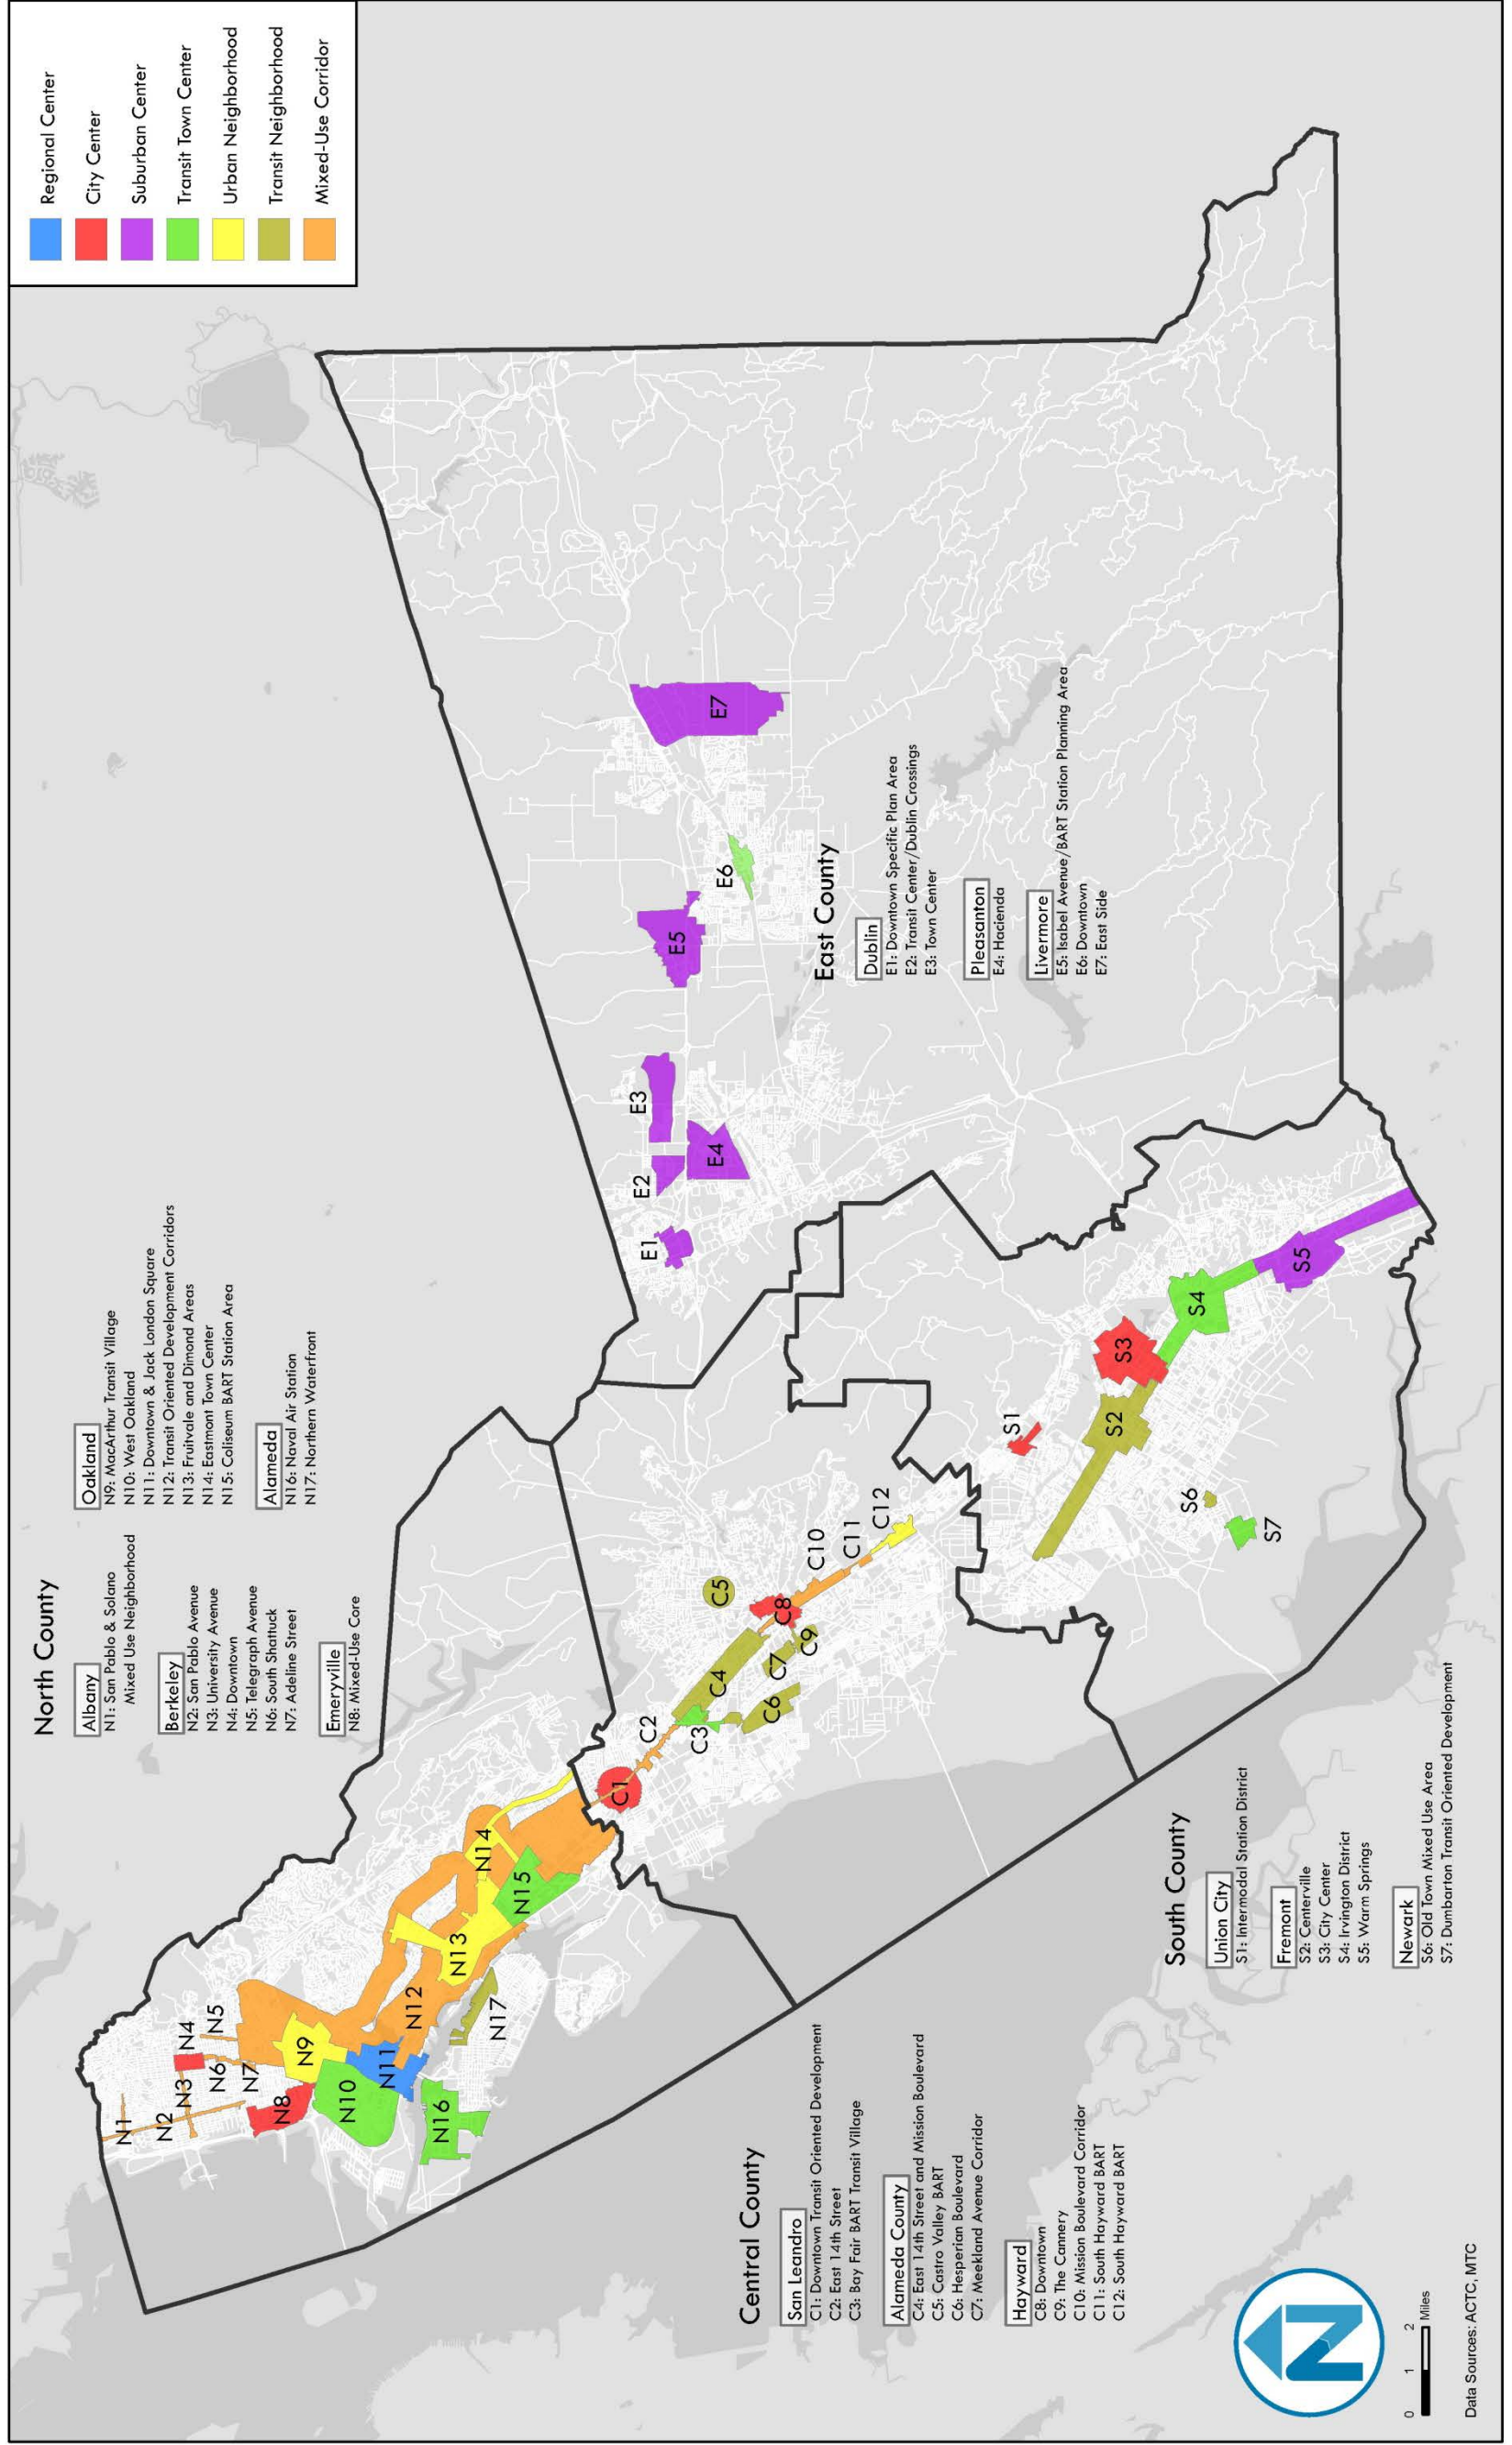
Regional Center
City Center
Suburban Center
Transit Town Center
Urban Neighborhood
Transit Neighborhood
Mixed-Use Corridor

North County

Albany
N1: San Pablo & Solano Mixed Use Neighborhood

Berkeley
N2: San Pablo Avenue
N3: University Avenue
N4: Downtown
N5: Telegraph Avenue
N6: South Shattuck
N7: Adeline Street

Emeryville
N8: Mixed-Use Core

Oakland
N9: MacArthur Transit Village
N10: West Oakland
N11: Downtown & Jack London Square
N12: Transit Oriented Development Corridors
N13: Fruitvale and Dimond Areas
N14: Eastmont Town Center
N15: Coliseum BART Station Area

Alameda
N16: Naval Air Station
N17: Northern Waterfront

East County

Dublin
E1: Downtown Specific Plan Area
E2: Transit Center/Dublin Crossings
E3: Town Center

Pleasanton
E4: Hacienda

Livermore
E5: Isabel Avenue/BART Station Planning Area
E6: Downtown
E7: East Side

Central County

San Leandro
C1: Downtown Transit Oriented Development
C2: East 14th Street
C3: Bay Fair BART Transit Village

Alameda County
C4: East 14th Street and Mission Boulevard
C5: Castro Valley BART
C6: Hesperian Boulevard
C7: Meekland Avenue Corridor

Hayward
C8: Downtown
C9: The Cannery
C10: Mission Boulevard Corridor
C11: South Hayward BART
C12: South Hayward BART

South County

Union City
S1: Intermodal Station District

Fremont
S2: Centerville
S3: City Center
S4: Irvington District
S5: Warm Springs

Newark
S6: Old Town Mixed Use Area
S7: Dumbarton Transit Oriented Development

N1 N2 N3 N4 N5 N6 N7 N8 N9 N10 N11 N12 N13 N14 N15 N16 N17
C1 C2 C3 C4 C5 C6 C7 C8 C9 C10 C11 C12
E1 E2 E3 E4 E5 E6 E7
S1 S2 S3 S4 S5 S6 S7

0 1 2 Miles

Data Sources: ACTC, MTC